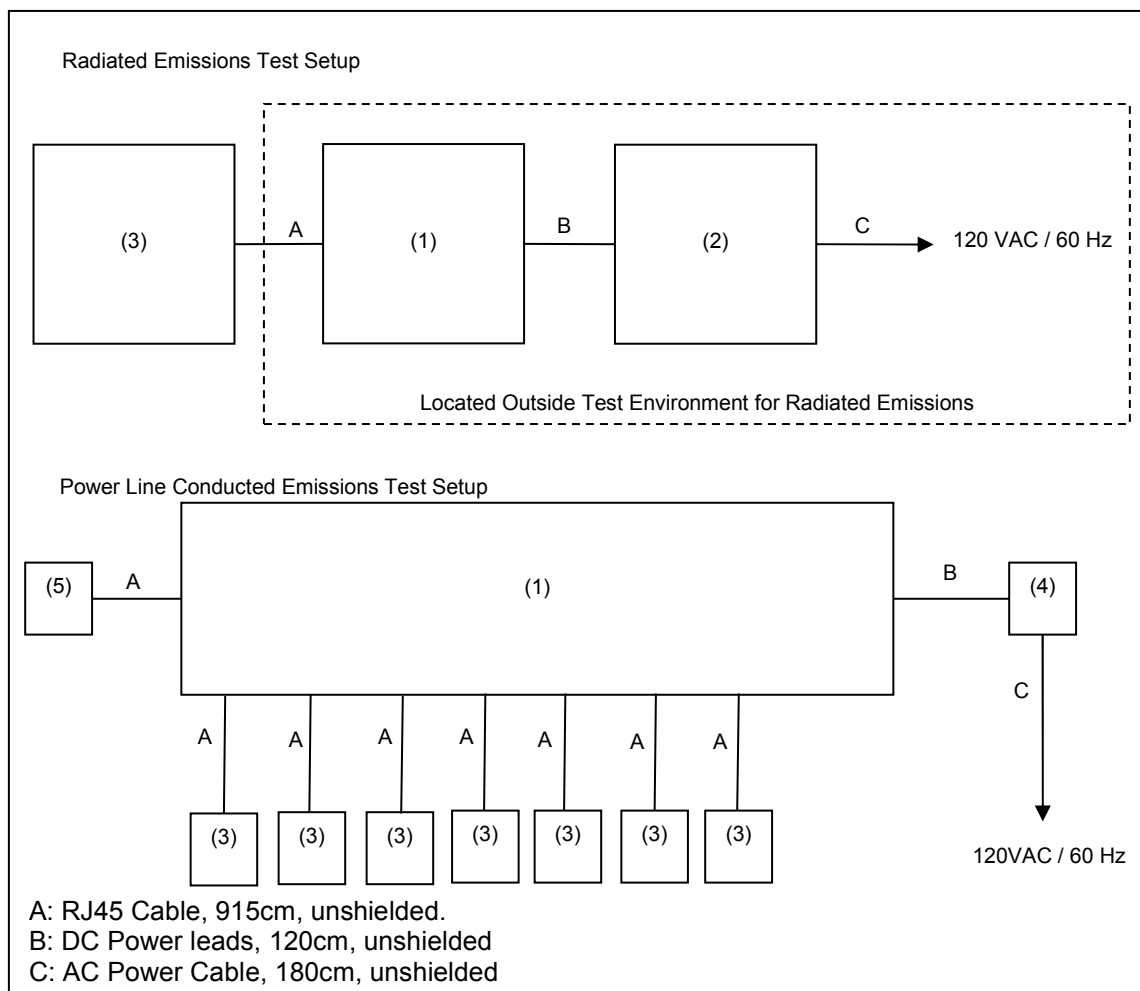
Radiated Emissions Test Setup

(3)

A

(1)

B

(2)

C

120 VAC / 60 Hz

Located Outside Test Environment for Radiated Emissions

Power Line Conducted Emissions Test Setup

(5)

A

(1)

B

(4)

C

A A A A A A A

(3) (3) (3) (3) (3) (3) (3)

120VAC / 60 Hz

A: RJ45 Cable, 915cm, unshielded.
B: DC Power leads, 120cm, unshielded
C: AC Power Cable, 180cm, unshielded